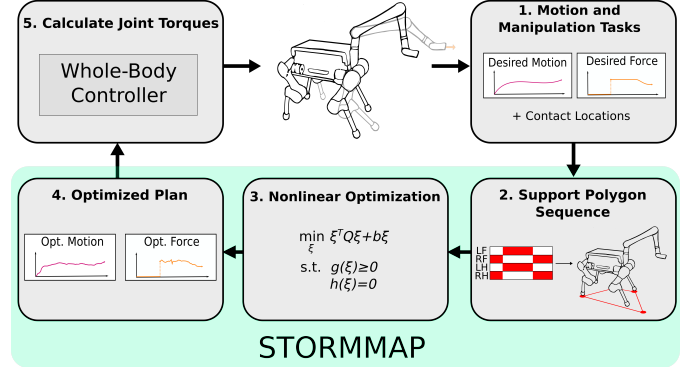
5. Calculate Joint Torques

Whole-Body Controller

1. Motion and Manipulation Tasks

Desired Motion

Desired Force

+ Contact Locations

4. Optimized Plan

Opt. Motion

Opt. Force

3. Nonlinear Optimization

$\min_{\xi} \; \xi^T Q \xi + b\xi$

s.t. $g(\xi) \geq 0$
$h(\xi) = 0$

2. Support Polygon Sequence

LF
RF
LH
RH

STORMMAP